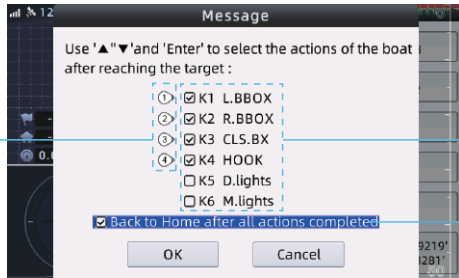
12

Message

Use '▲''▼'and 'Enter' to select the actions of the boat after reaching the target :

① ☑ K1 L.BBOX
② ☑ K2 R.BBOX
③ ☑ K3 CLS.BX
④ ☑ K4 HOOK
☐ K5 D.lights
☐ K6 M.lights

☑ Back to Home after all actions completed

OK

Cancel

0.0

9219'

3281'